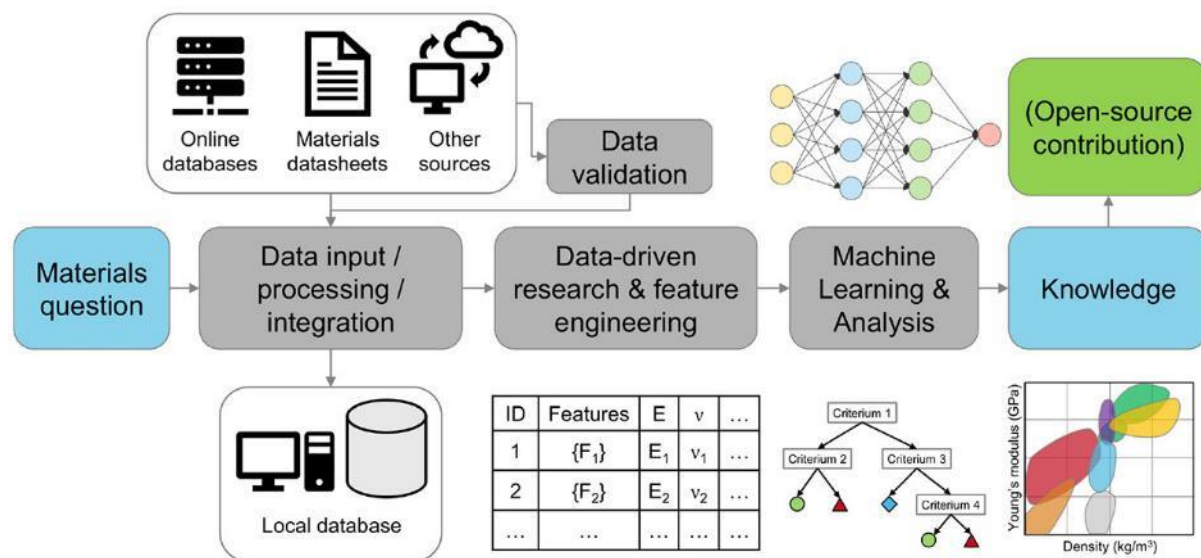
Online databases

Materials datasheets

Other sources

Data validation

(Open-source contribution)

Materials question

Data input / processing / integration

Data-driven research & feature engineering

Machine Learning & Analysis

Knowledge

Local database

| ID | Features | E | ν | … |
|---|---|---|---|---|
| 1 | {F$_1$} | E$_1$ | ν$_1$ | … |
| 2 | {F$_2$} | E$_2$ | ν$_2$ | … |
| … | … | … | … | … |

Criterium 1

Criterium 2

Criterium 3

Criterium 4

Young's modulus (GPa)

Density (kg/m$^3$)